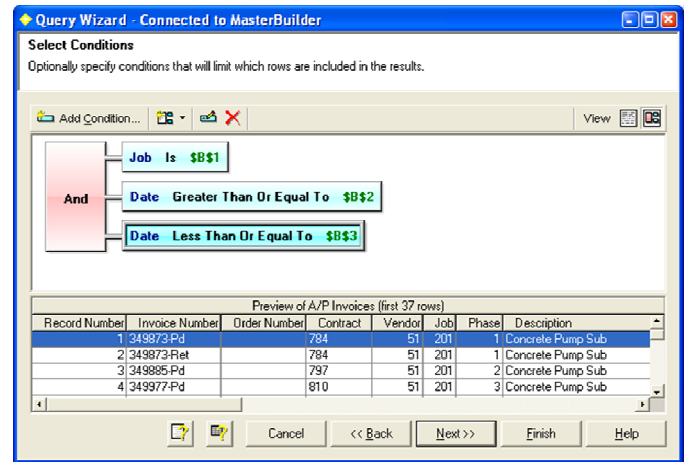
Query Wizard - Connected to MasterBuilder

Select Conditions

Optionally specify conditions that will limit which rows are included in the results.

Add Condition...

View

And

Job Is $B$1

Date Greater Than Or Equal To $B$2

Date Less Than Or Equal To $B$3

Preview of A/P Invoices (first 37 rows)

| Record Number | Invoice Number | Order Number | Contract | Vendor | Job | Phase | Description |
|---|---|---|---|---|---|---|---|
| 1 | 349873-Pd | | 784 | 51 | 201 | 1 | Concrete Pump Sub |
| 2 | 349873-Ret | | 784 | 51 | 201 | 1 | Concrete Pump Sub |
| 3 | 349885-Pd | | 797 | 51 | 201 | 2 | Concrete Pump Sub |
| 4 | 349977-Pd | | 810 | 51 | 201 | 3 | Concrete Pump Sub |

Cancel

<< Back

Next >>

Finish

Help